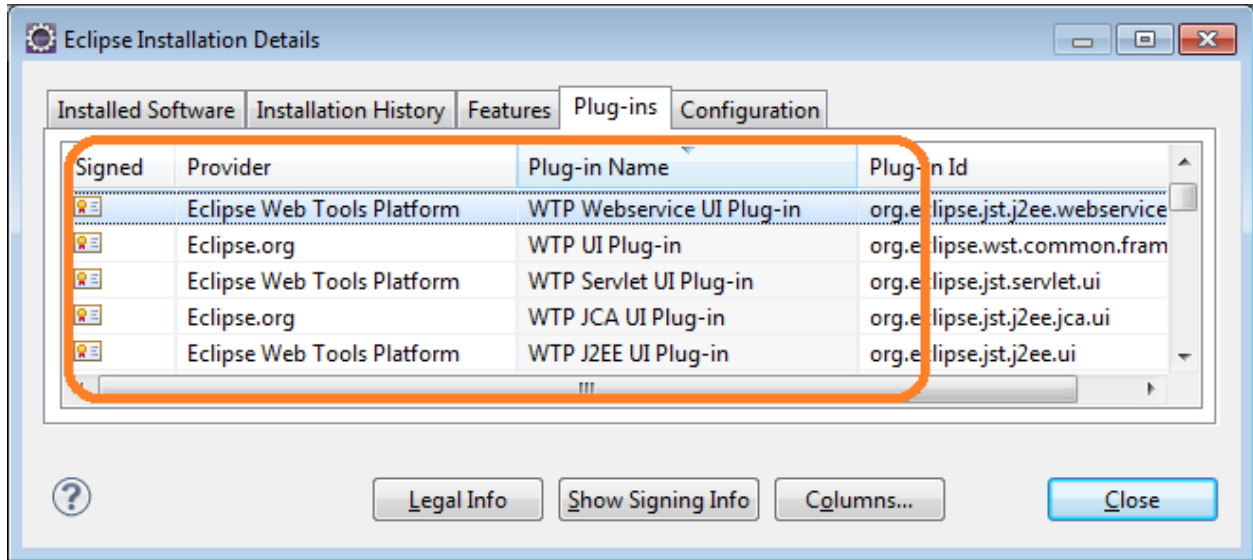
Eclipse Installation Details

Installed Software | Installation History | Features | Plug-ins | Configuration

| Signed | Provider | Plug-in Name | Plug-in Id |
|---|---|---|---|
| | Eclipse Web Tools Platform | WTP Webservice UI Plug-in | org.eclipse.jst.j2ee.webservice |
| | Eclipse.org | WTP UI Plug-in | org.eclipse.wst.common.fram |
| | Eclipse Web Tools Platform | WTP Servlet UI Plug-in | org.eclipse.jst.servlet.ui |
| | Eclipse.org | WTP JCA UI Plug-in | org.eclipse.jst.j2ee.jca.ui |
| | Eclipse Web Tools Platform | WTP J2EE UI Plug-in | org.eclipse.jst.j2ee.ui |

Legal Info
Show Signing Info
Columns...
Close